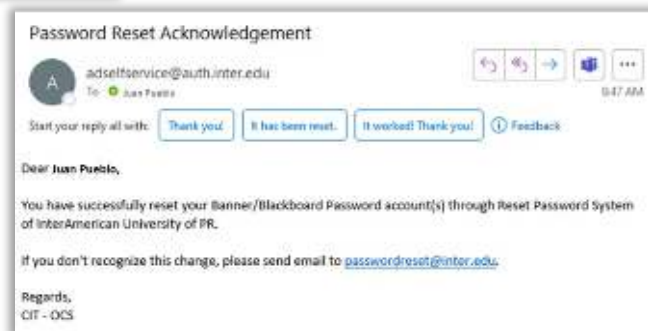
Password Reset Acknowledgement

A

adselfservice@auth.inter.edu

To: Juan Pueblo

8:47 AM

Start your reply all with: Thank you! It has been reset. It worked! Thank you! Feedback

Dear Juan Pueblo,

You have successfully reset your Banner/Blackboard Password account(s) through Reset Password System of InterAmerican University of PR.

If you don't recognize this change, please send email to passwordreset@inter.edu.

Regards,
CIT - OCS